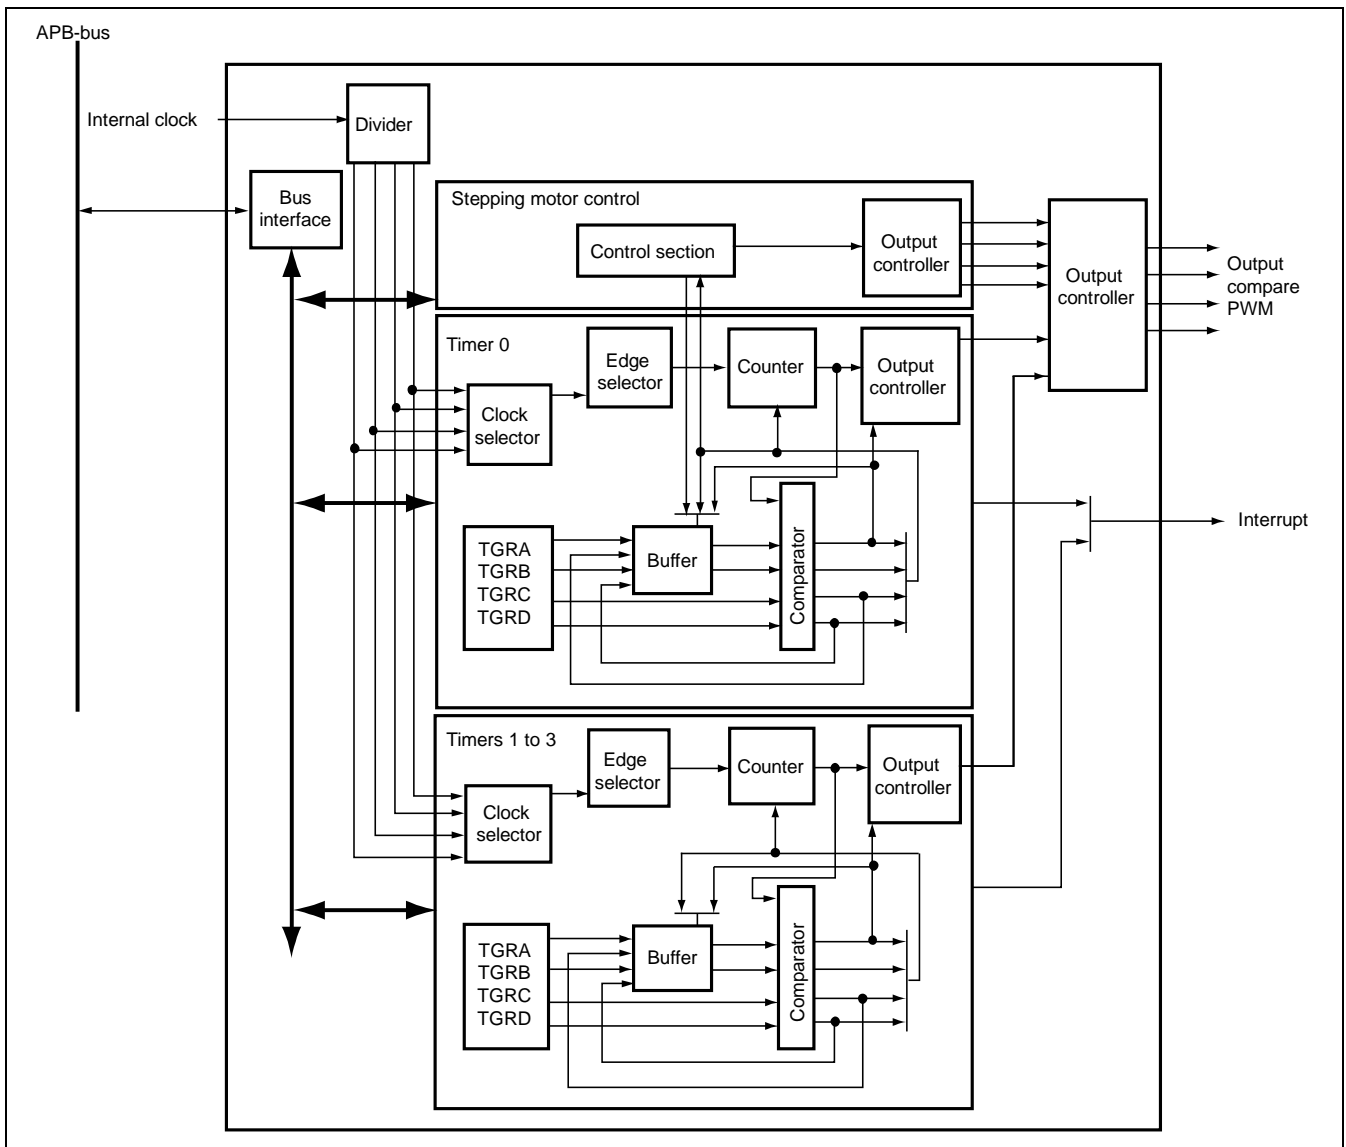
APB-bus

Internal clock

Divider

Bus interface

Stepping motor control

Control section

Output controller

Output controller

Output compare PWM

Timer 0

Edge selector

Counter

Output controller

Clock selector

TGRA
TGRB
TGRC
TGRD

Buffer

Comparator

Interrupt

Timers 1 to 3

Edge selector

Counter

Output controller

Clock selector

TGRA
TGRB
TGRC
TGRD

Buffer

Comparator